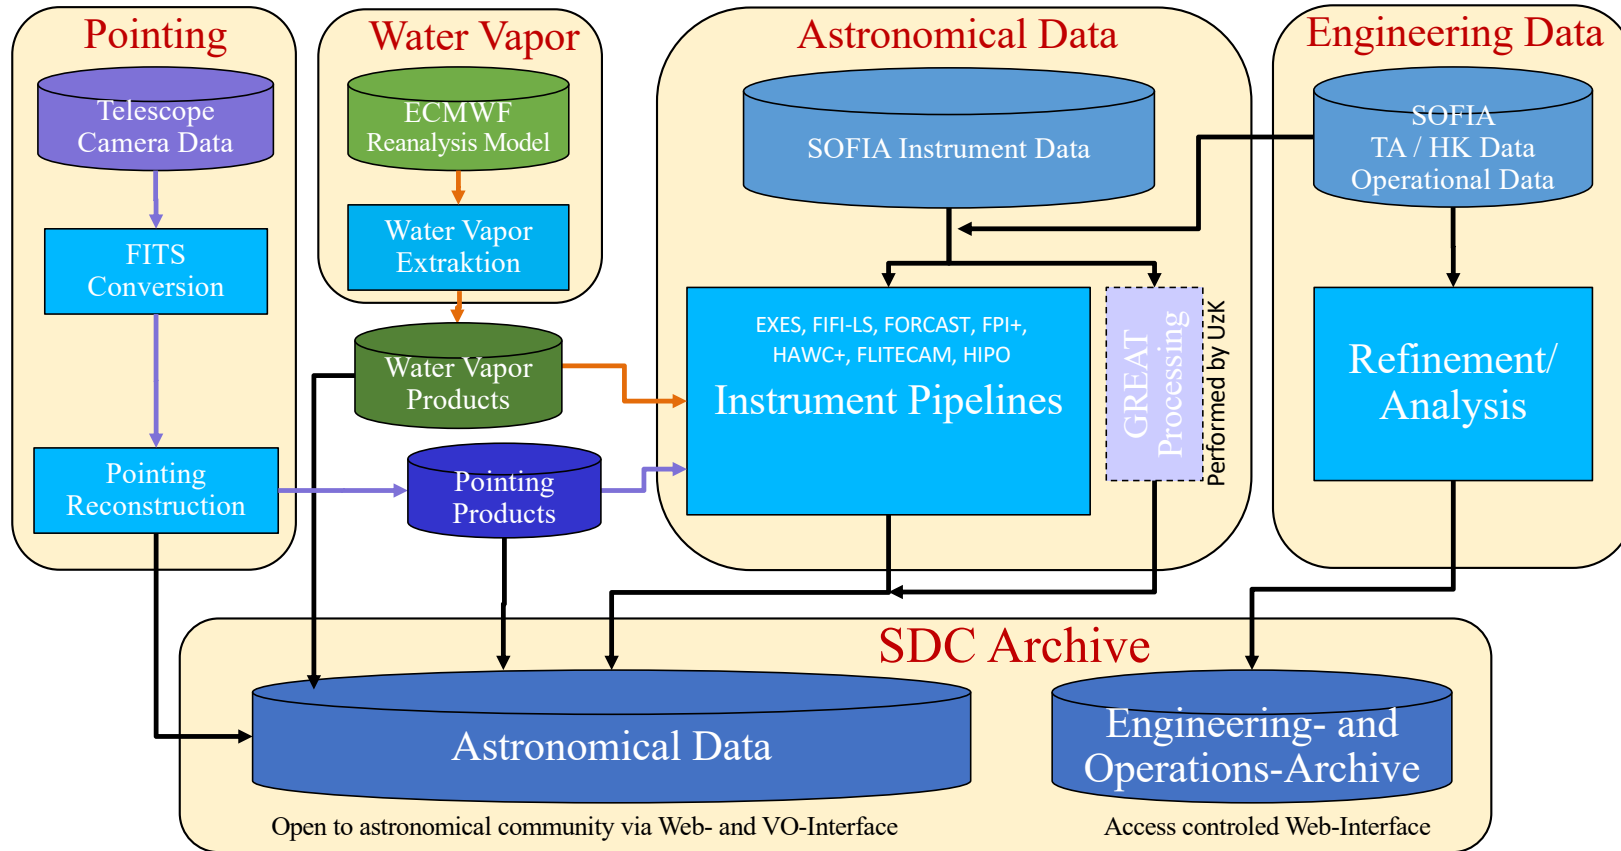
Pointing

Telescope Camera Data

FITS Conversion

Pointing Reconstruction

Water Vapor

ECMWF Reanalysis Model

Water Vapor Extraktion

Water Vapor Products

Pointing Products

Astronomical Data

SOFIA Instrument Data

EXES, FIFI-LS, FORCAST, FPI+, HAWC+, FLITECAM, HIPO

Instrument Pipelines

GREAT Processing

Performed by UzK

Engineering Data

SOFIA TA / HK Data Operational Data

Refinement/ Analysis

SDC Archive

Astronomical Data

Engineering- and Operations-Archive

Open to astronomical community via Web- and VO-Interface

Access controled Web-Interface